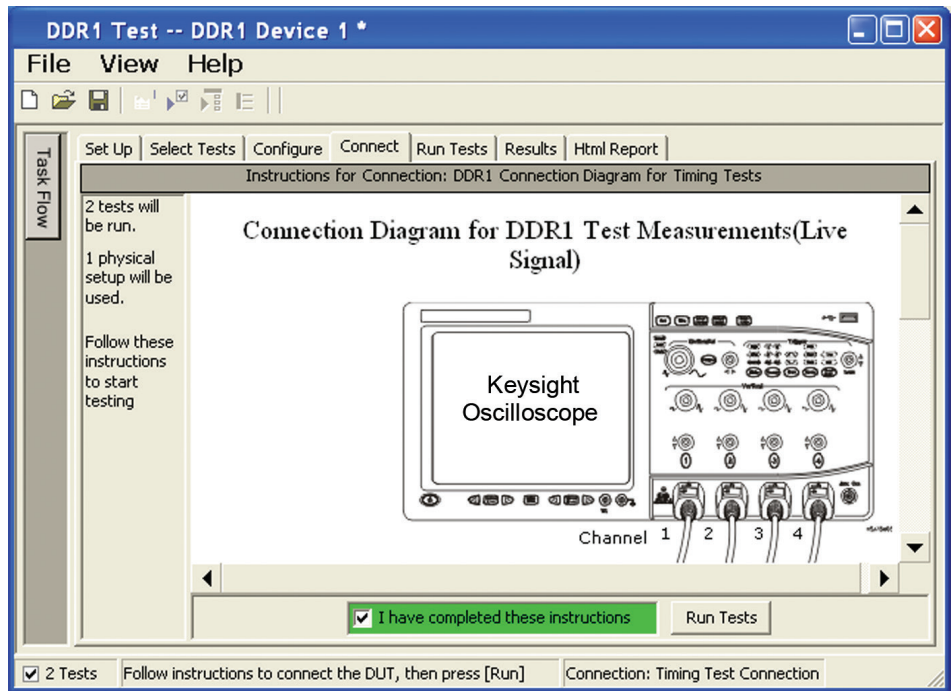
DDR1 Test -- DDR1 Device 1 *

File View Help

Task Flow

Set Up | Select Tests | Configure | Connect | Run Tests | Results | Html Report

Instructions for Connection: DDR1 Connection Diagram for Timing Tests

2 tests will be run.

1 physical setup will be used.

Follow these instructions to start testing

Connection Diagram for DDR1 Test Measurements(Live Signal)

Keysight Oscilloscope

Channel 1 2 3 4

I have completed these instructions

Run Tests

2 Tests | Follow instructions to connect the DUT, then press [Run] | Connection: Timing Test Connection